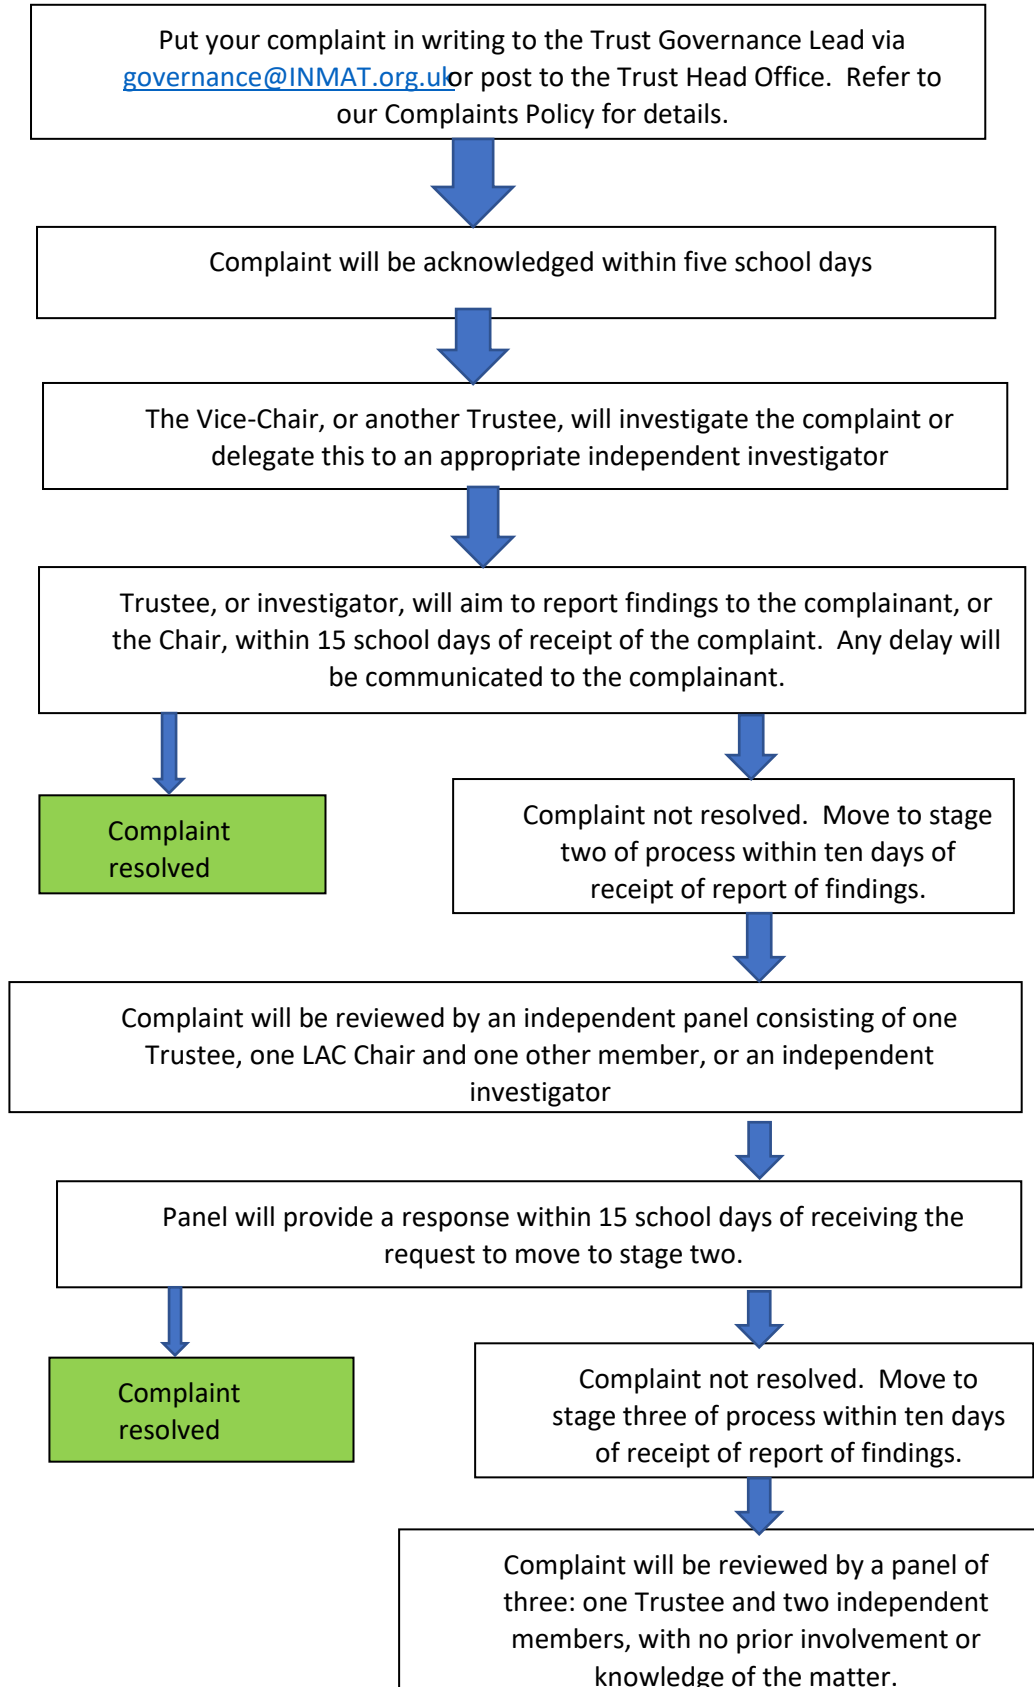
Put your complaint in writing to the Trust Governance Lead via governance@INMAT.org.uk or post to the Trust Head Office. Refer to our Complaints Policy for details.

Complaint will be acknowledged within five school days

The Vice-Chair, or another Trustee, will investigate the complaint or delegate this to an appropriate independent investigator

Trustee, or investigator, will aim to report findings to the complainant, or the Chair, within 15 school days of receipt of the complaint. Any delay will be communicated to the complainant.

Complaint resolved

Complaint not resolved. Move to stage two of process within ten days of receipt of report of findings.

Complaint will be reviewed by an independent panel consisting of one Trustee, one LAC Chair and one other member, or an independent investigator

Panel will provide a response within 15 school days of receiving the request to move to stage two.

Complaint resolved

Complaint not resolved. Move to stage three of process within ten days of receipt of report of findings.

Complaint will be reviewed by a panel of three: one Trustee and two independent members, with no prior involvement or knowledge of the matter.